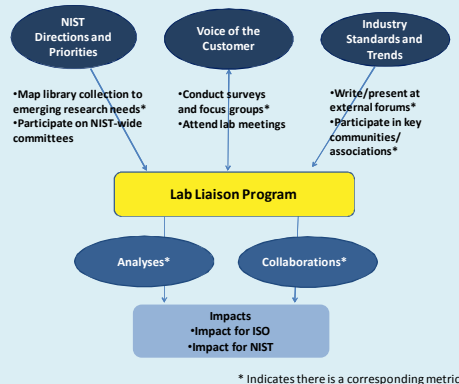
NIST Directions and Priorities

Voice of the Customer

Industry Standards and Trends

•Map library collection to emerging research needs*
•Participate on NIST-wide committees

•Conduct surveys and focus groups*
•Attend lab meetings

•Write/present at external forums*
•Participate in key communities/ associations*

Lab Liaison Program

Analyses*

Collaborations*

Impacts
•Impact for ISO
•Impact for NIST

* Indicates there is a corresponding metric